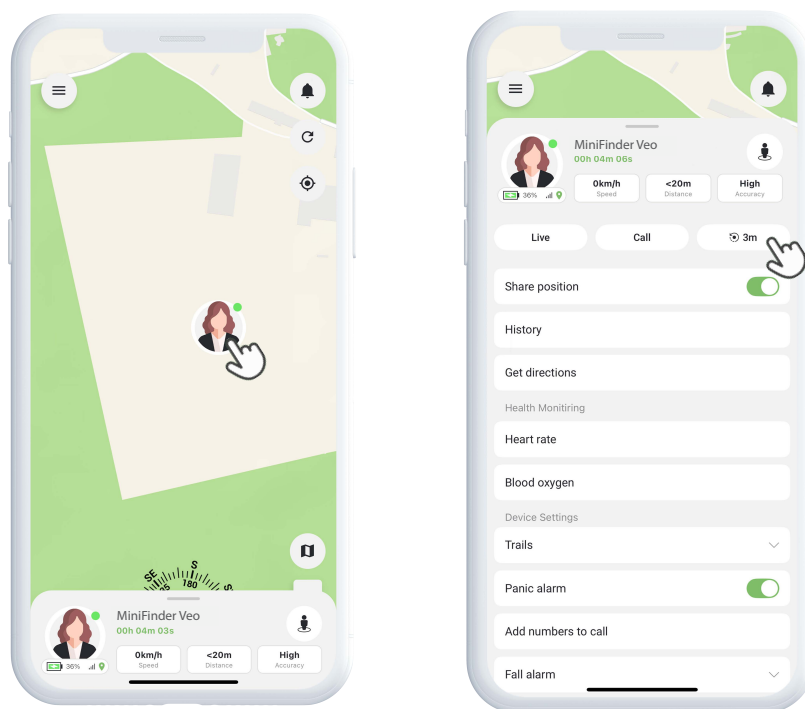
SE
S
180
S

MiniFinder Veo
00h 04m 03s
36%
0km/h
Speed
<20m
Distance
High
Accuracy

MiniFinder Veo
00h 04m 06s
36%
0km/h
Speed
<20m
Distance
High
Accuracy

Live
Call
3m

Share position
History
Get directions
Health Monitiring
Heart rate
Blood oxygen
Device Settings
Trails
Panic alarm
Add numbers to call
Fall alarm